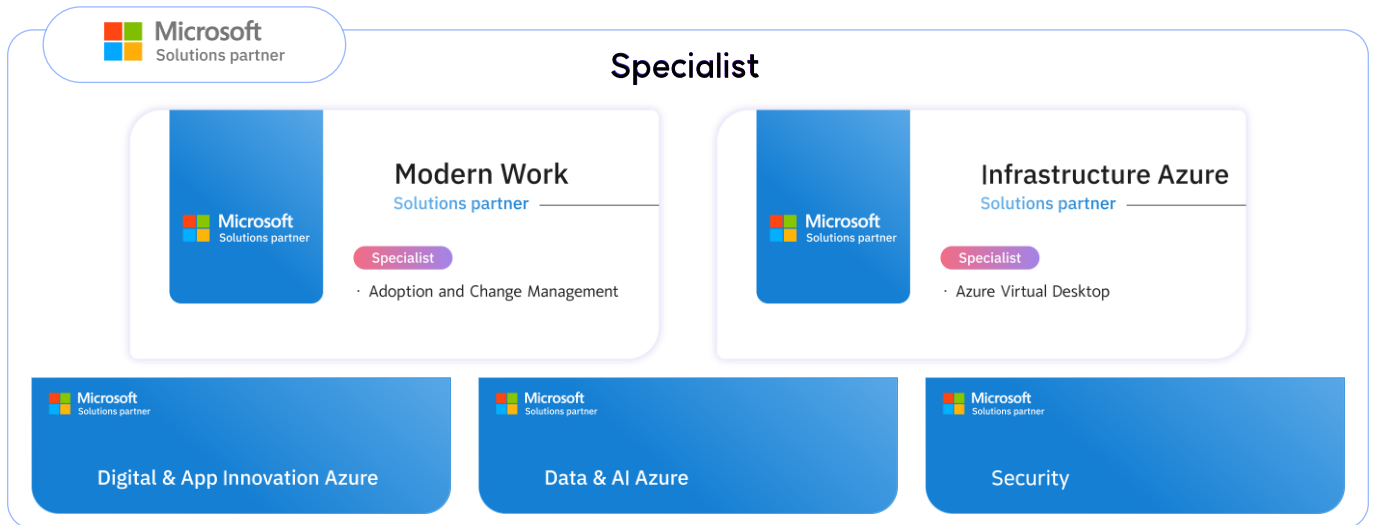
Microsoft
Solutions partner

Specialist

Microsoft
Solutions partner

Modern Work
Solutions partner

Specialist

· Adoption and Change Management

Microsoft
Solutions partner

Infrastructure Azure
Solutions partner

Specialist

· Azure Virtual Desktop

Microsoft
Solutions partner

Digital & App Innovation Azure

Microsoft
Solutions partner

Data & AI Azure

Microsoft
Solutions partner

Security